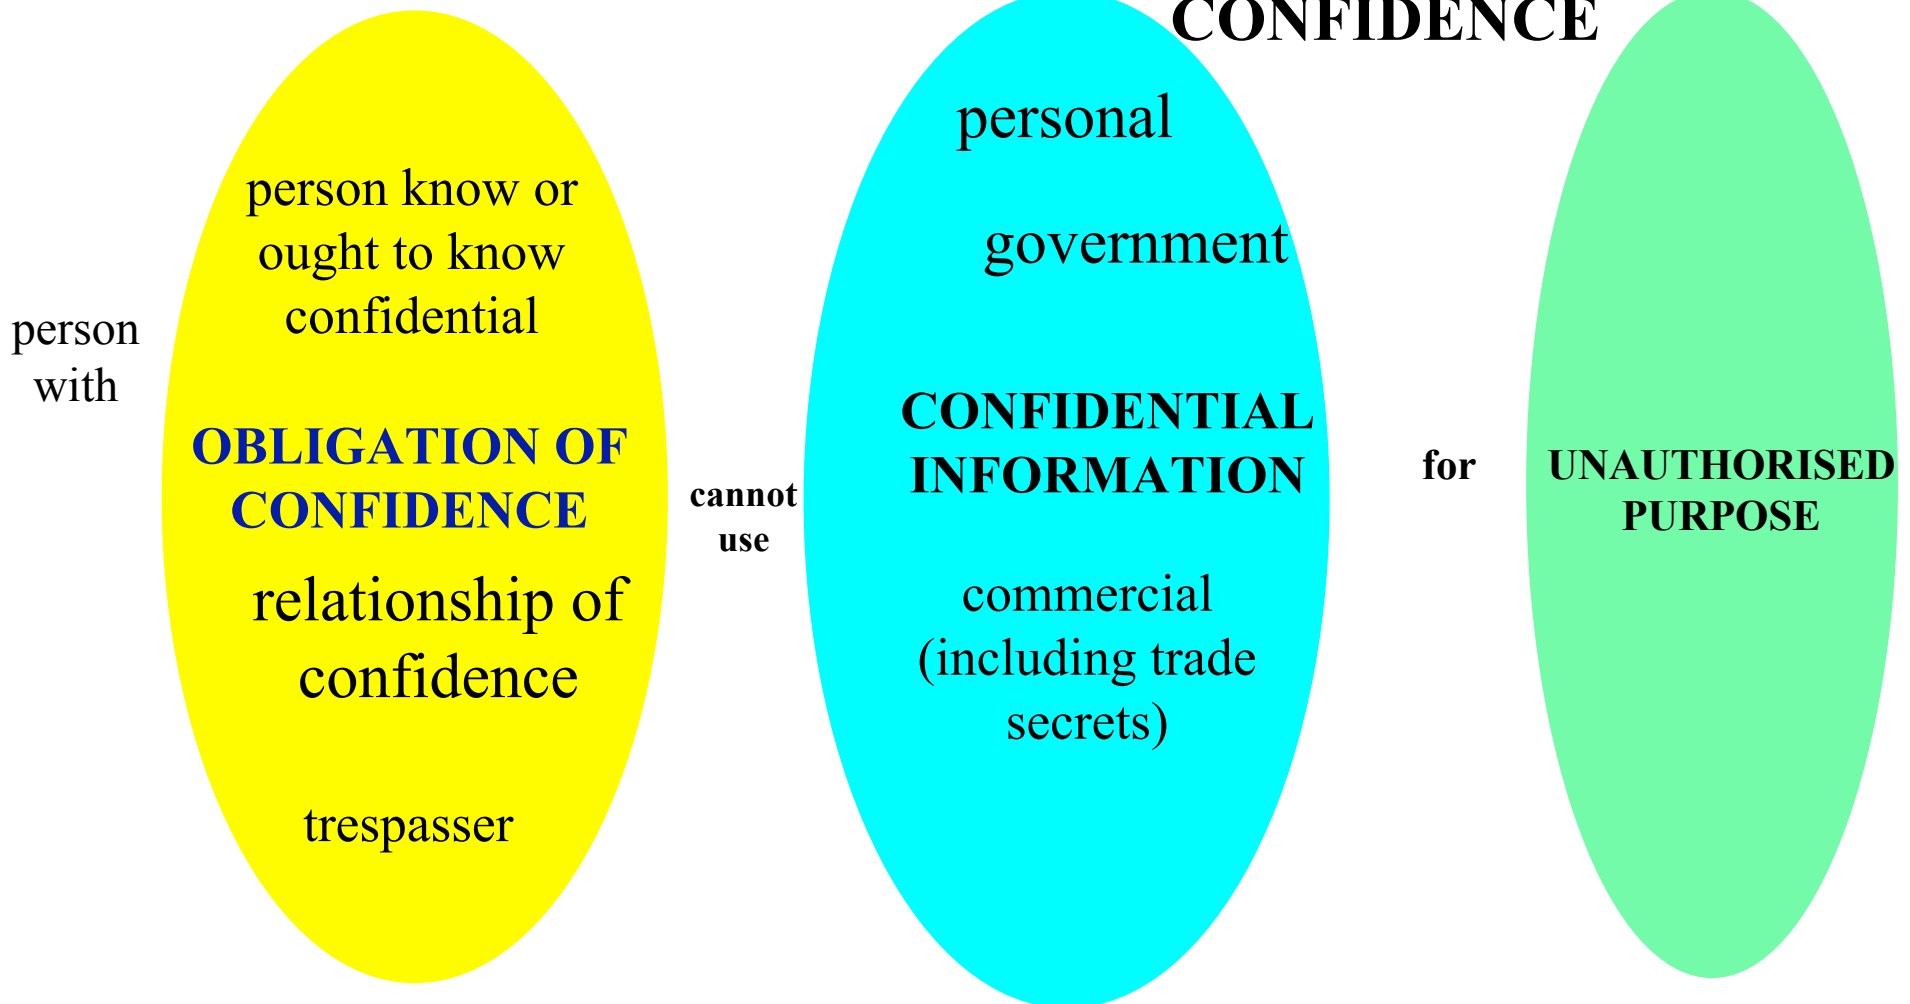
CONFIDENCE

person with

person know or ought to know confidential

OBLIGATION OF CONFIDENCE

relationship of confidence

trespasser

cannot use

personal

government

CONFIDENTIAL INFORMATION

commercial (including trade secrets)

for

UNAUTHORISED PURPOSE